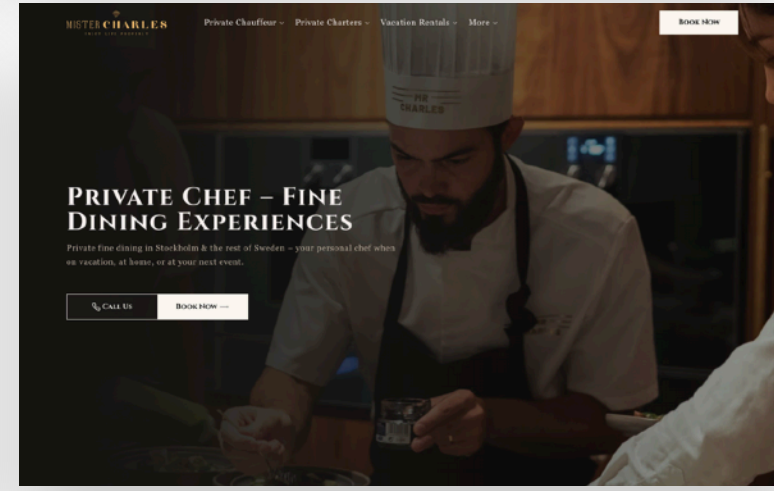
MISTER CHARLES
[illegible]

Private Chauffeur ⌄ Private Charters ⌄ Vacation Rentals ⌄ More ⌄

Book Now

MR CHARLES

Private Chef – Fine Dining Experiences

Private fine dining in Stockholm & the rest of Sweden – your personal chef when on vacation, at home, or at your next event.

Call Us

Book Now →